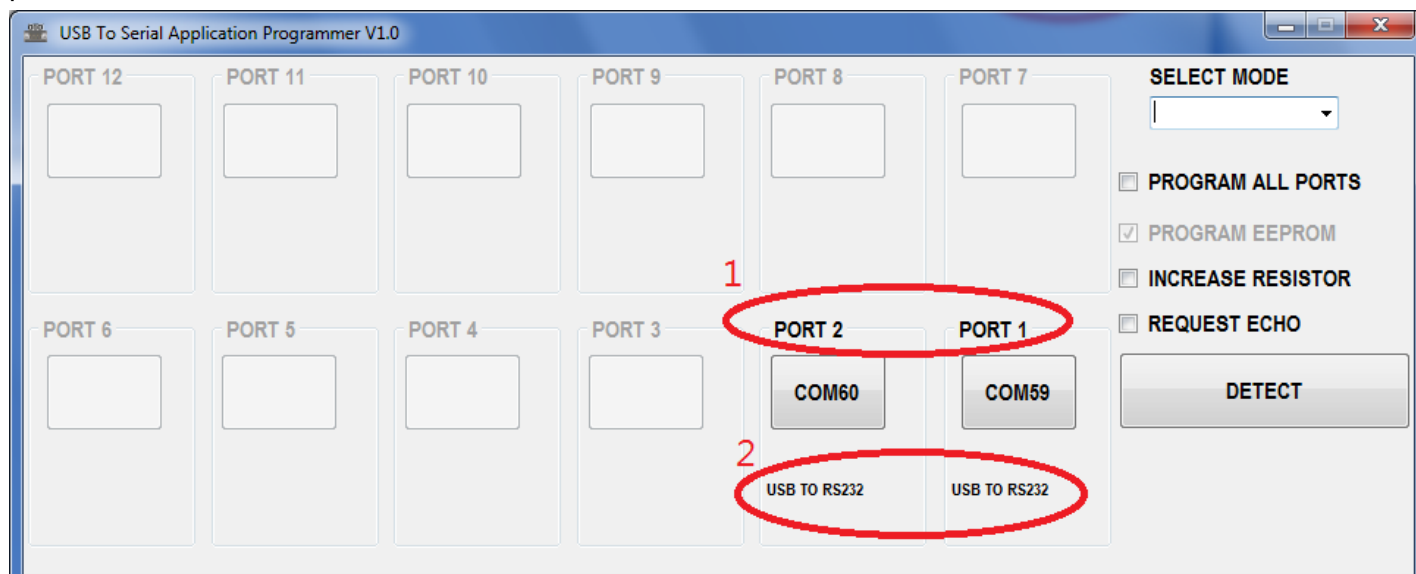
USB To Serial Application Programmer V1.0

PORT 12
PORT 11
PORT 10
PORT 9
PORT 8
PORT 7

SELECT MODE

PROGRAM ALL PORTS
PROGRAM EEPROM
INCREASE RESISTOR
REQUEST ECHO

1

PORT 6
PORT 5
PORT 4
PORT 3
PORT 2
PORT 1

COM60
COM59

DETECT

2

USB TO RS232
USB TO RS232